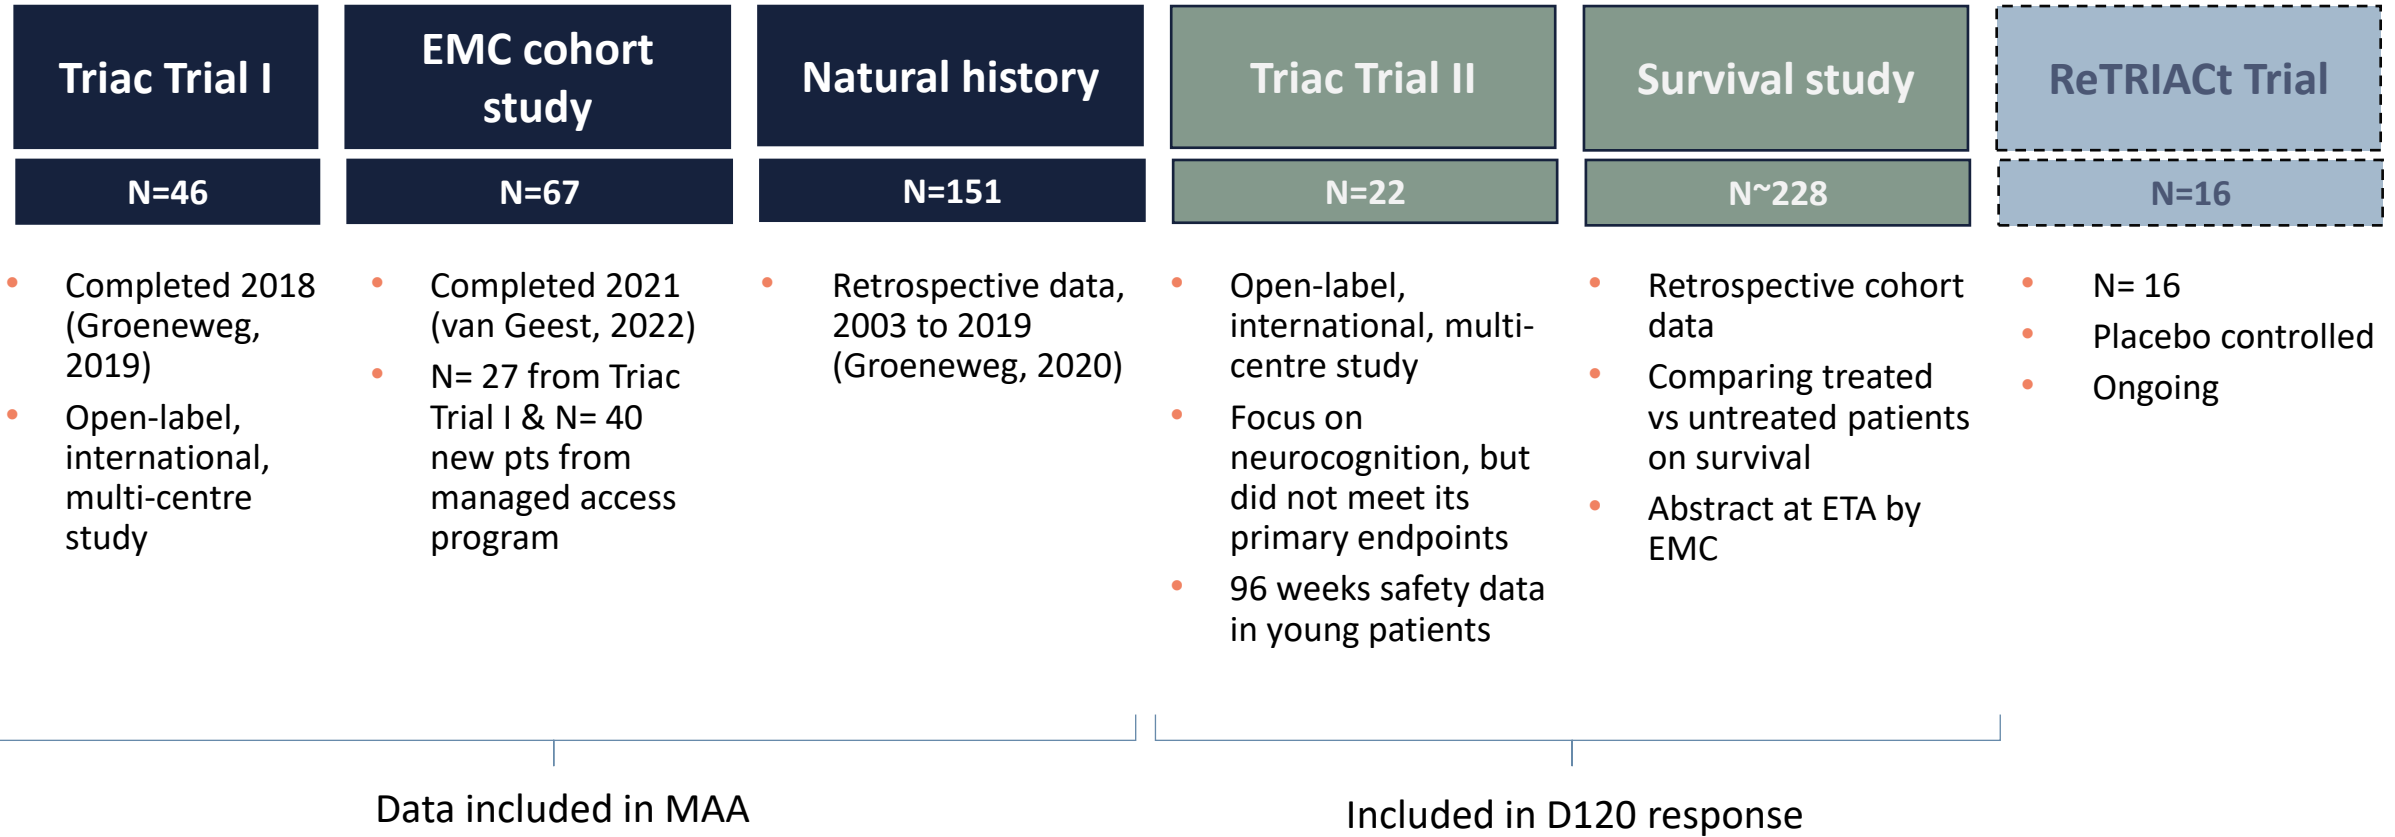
Triac Trial I

N=46

- Completed 2018 (Groeneweg, 2019)
- Open-label, international, multi-centre study

EMC cohort study

N=67

- Completed 2021 (van Geest, 2022)
- N= 27 from Triac Trial I & N= 40 new pts from managed access program

Natural history

N=151

- Retrospective data, 2003 to 2019 (Groeneweg, 2020)

Triac Trial II

N=22

- Open-label, international, multi-centre study
- Focus on neurocognition, but did not meet its primary endpoints
- 96 weeks safety data in young patients

Survival study

N~228

- Retrospective cohort data
- Comparing treated vs untreated patients on survival
- Abstract at ETA by EMC

ReTRIACt Trial

N=16

- N= 16
- Placebo controlled
- Ongoing

Data included in MAA

Included in D120 response